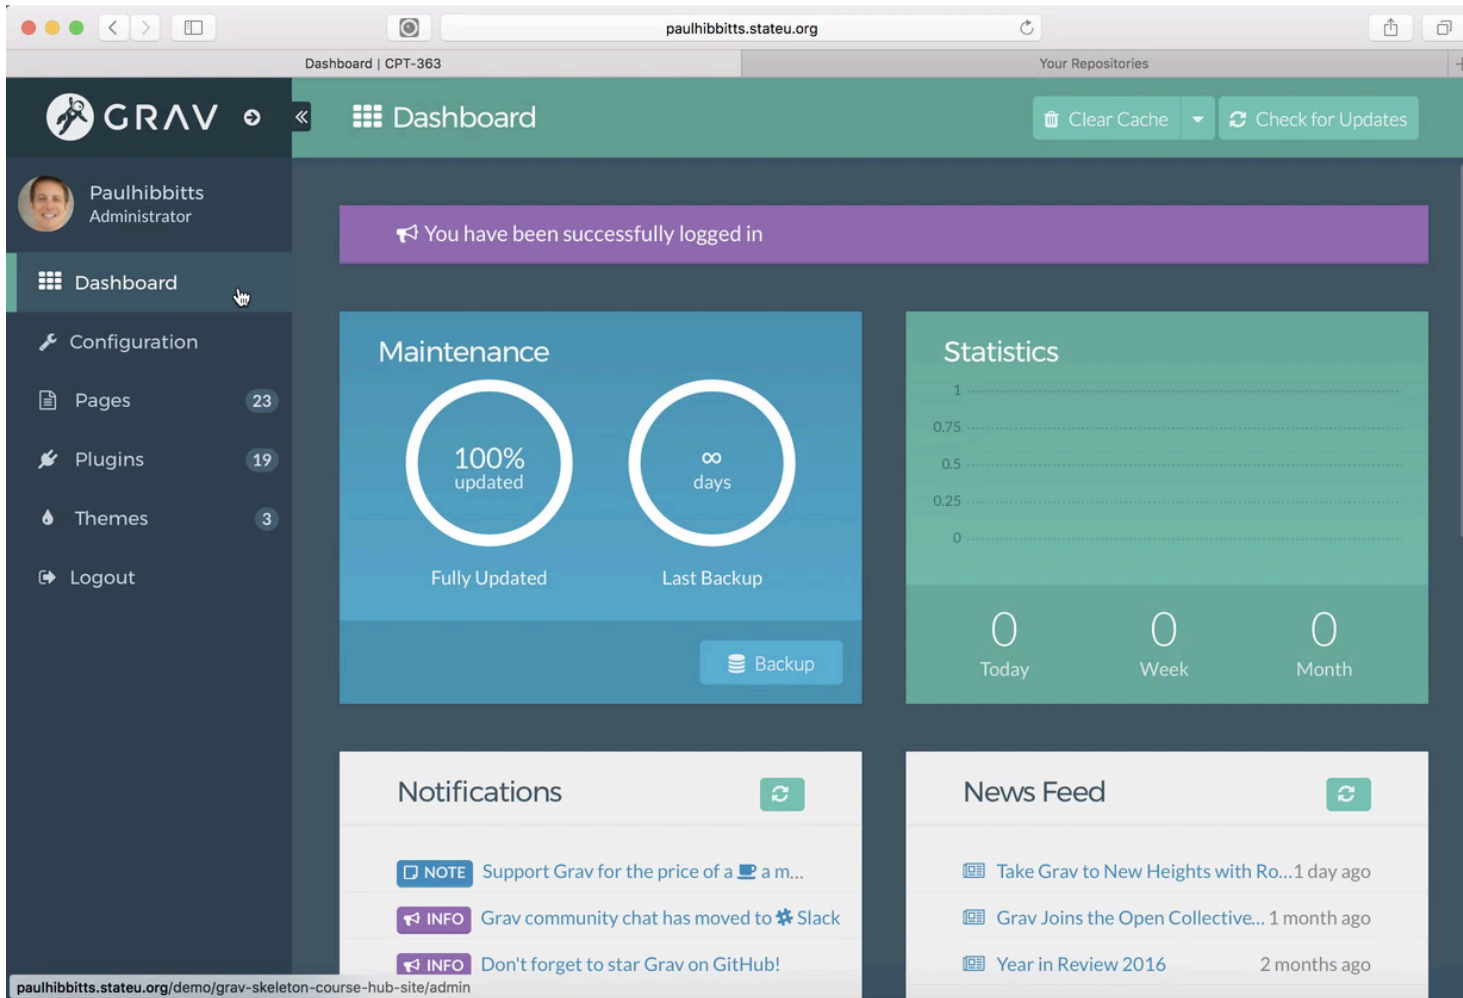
paulhibbitts.stateu.org

Dashboard | CPT-363

Your Repositories

GRAV

Dashboard

Clear Cache

Check for Updates

Paulhibbitts
Administrator

Dashboard

Configuration

Pages 23

Plugins 19

Themes 3

Logout

You have been successfully logged in

Maintenance

100%
updated

Fully Updated

∞
days

Last Backup

Backup

Statistics

1
0.75
0.5
0.25
0

0
Today

0
Week

0
Month

Notifications

NOTE Support Grav for the price of a a m...

INFO Grav community chat has moved to Slack

INFO Don't forget to star Grav on GitHub!

News Feed

Take Grav to New Heights with Ro...1 day ago

Grav Joins the Open Collective... 1 month ago

Year in Review 2016 2 months ago

paulhibbitts.stateu.org/demo/grav-skeleton-course-hub-site/admin